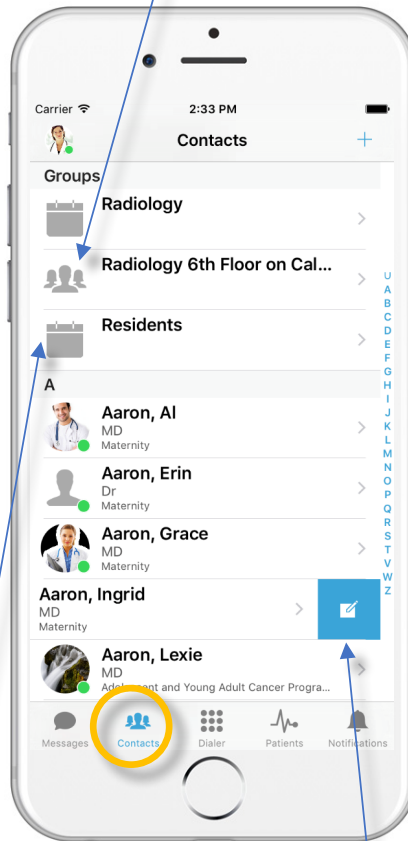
Carrier 2:33 PM

Contacts +

Groups

Radiology

Radiology 6th Floor on Cal...

Residents

A

Aaron, Al
MD
Maternity

Aaron, Erin
Dr
Maternity

Aaron, Grace
MD
Maternity

Aaron, Ingrid
MD
Maternity

Aaron, Lexie
MD
Adolescent and Young Adult Cancer Progra...

U A B C D E F G H I J K L M N O P Q R S T V W Z #

Messages Contacts Dialer Patients Notifications